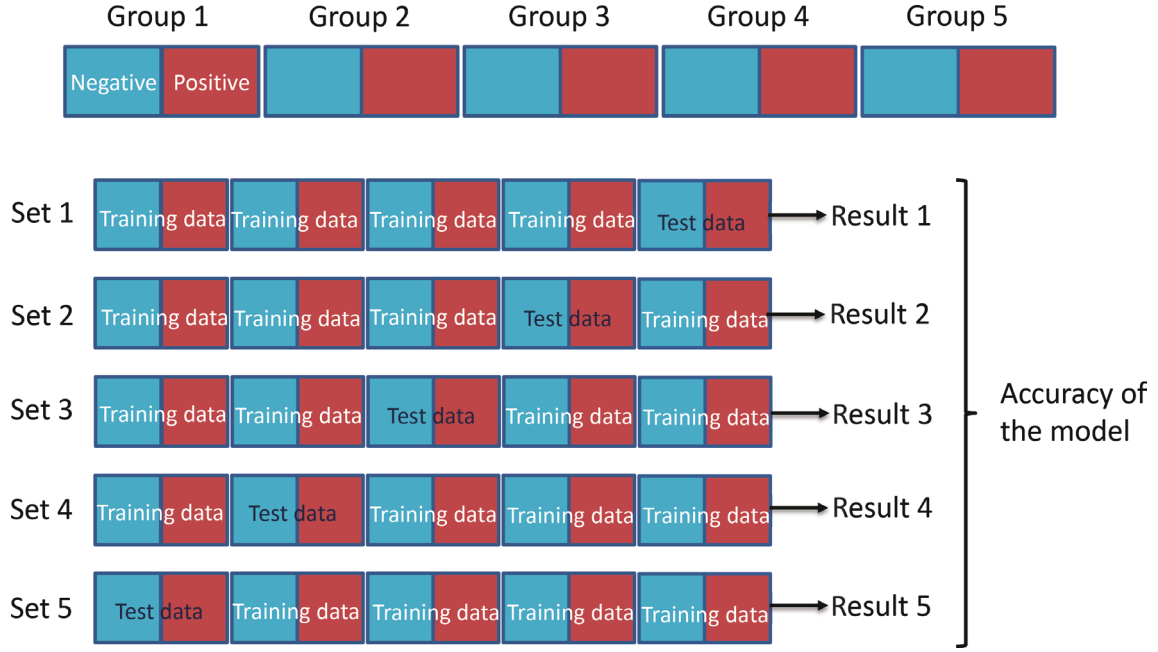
Group 1 Group 2 Group 3 Group 4 Group 5

Negative Positive

Set 1 Training data Training data Training data Training data Test data Result 1

Set 2 Training data Training data Training data Test data Training data Result 2

Set 3 Training data Training data Test data Training data Training data Result 3

Set 4 Training data Test data Training data Training data Training data Result 4

Set 5 Test data Training data Training data Training data Training data Result 5

Accuracy of the model